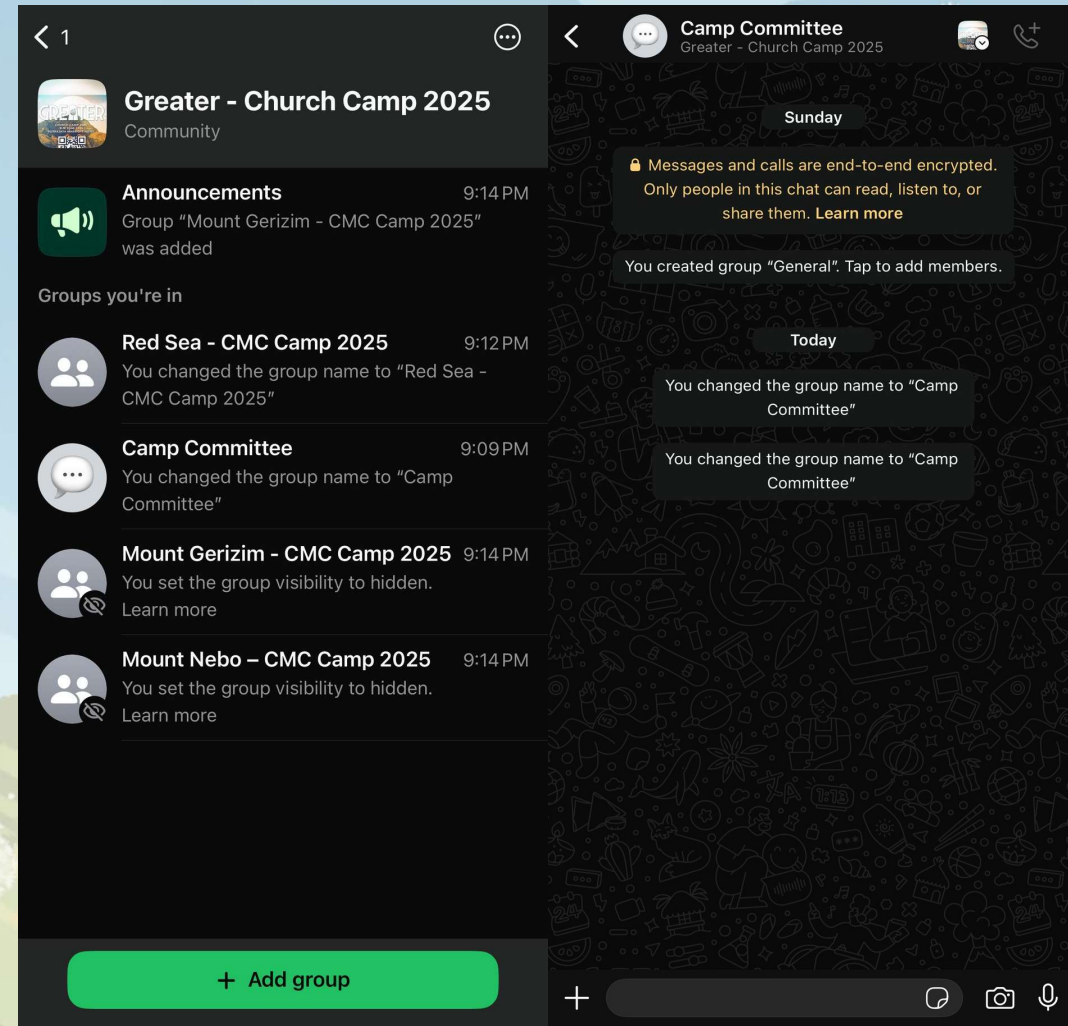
< 1

Greater - Church Camp 2025
Community

Announcements 9:14 PM
Group "Mount Gerizim - CMC Camp 2025" was added

Groups you're in

Red Sea - CMC Camp 2025 9:12 PM
You changed the group name to "Red Sea - CMC Camp 2025"

Camp Committee 9:09 PM
You changed the group name to "Camp Committee"

Mount Gerizim - CMC Camp 2025 9:14 PM
You set the group visibility to hidden. Learn more

Mount Nebo – CMC Camp 2025 9:14 PM
You set the group visibility to hidden. Learn more

+ Add group

<
Camp Committee
Greater - Church Camp 2025

Sunday

Messages and calls are end-to-end encrypted. Only people in this chat can read, listen to, or share them. Learn more

You created group "General". Tap to add members.

Today

You changed the group name to "Camp Committee"

You changed the group name to "Camp Committee"

+